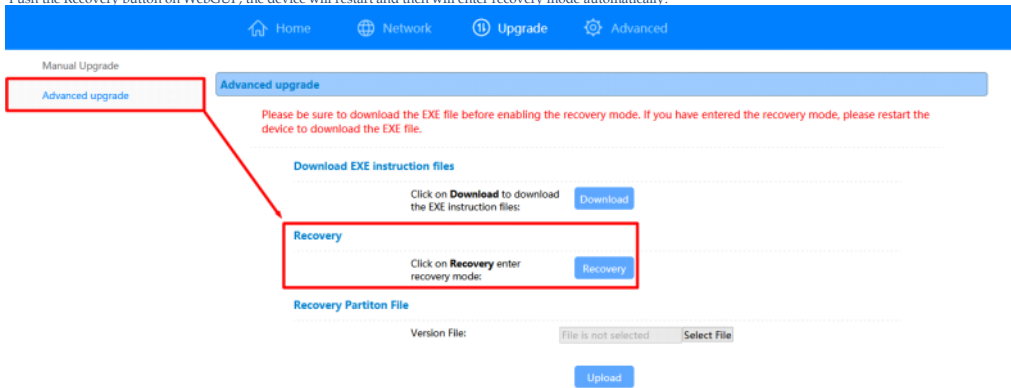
Push the Recovery button on WebGUI, the device will restart and then will enter recovery mode automatically.

Home Network Upgrade Advanced

Manual Upgrade

Advanced upgrade

Advanced upgrade

Please be sure to download the EXE file before enabling the recovery mode. If you have entered the recovery mode, please restart the device to download the EXE file.

Download EXE instruction files

Click on Download to download the EXE instruction files:

Download

Recovery

Click on Recovery enter recovery mode:

Recovery

Recovery Partiton File

Version File:

File is not selected

Select File

Upload